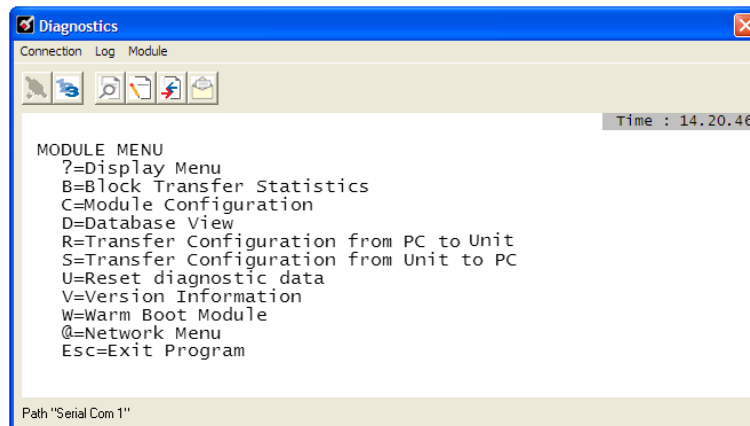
Diagnostics

Connection Log Module

Time : 14.20.46

MODULE MENU
?=Display Menu
B=Block Transfer Statistics
C=Module Configuration
D=Database View
R=Transfer Configuration from PC to Unit
S=Transfer Configuration from Unit to PC
U=Reset diagnostic data
V=Version Information
W=Warm Boot Module
@=Network Menu
Esc=Exit Program

Path "Serial Com 1"